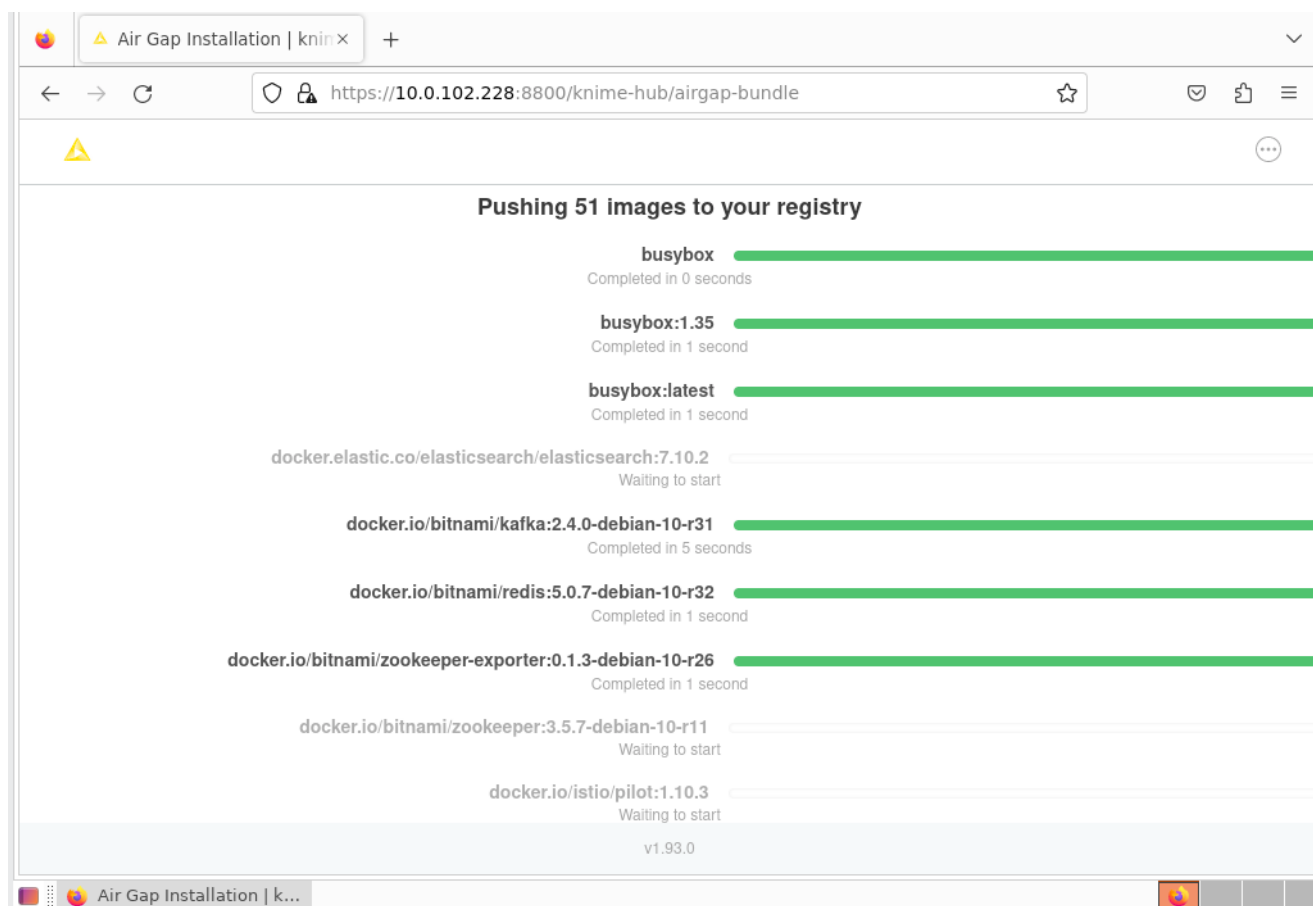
Air Gap Installation | knin ×

https://10.0.102.228:8800/knime-hub/airgap-bundle

Pushing 51 images to your registry

busybox
Completed in 0 seconds

busybox:1.35
Completed in 1 second

busybox:latest
Completed in 1 second

docker.elastic.co/elasticsearch/elasticsearch:7.10.2
Waiting to start

docker.io/bitnami/kafka:2.4.0-debian-10-r31
Completed in 5 seconds

docker.io/bitnami/redis:5.0.7-debian-10-r32
Completed in 1 second

docker.io/bitnami/zookeeper-exporter:0.1.3-debian-10-r26
Completed in 1 second

docker.io/bitnami/zookeeper:3.5.7-debian-10-r11
Waiting to start

docker.io/istio/pilot:1.10.3
Waiting to start

v1.93.0

Air Gap Installation | k...